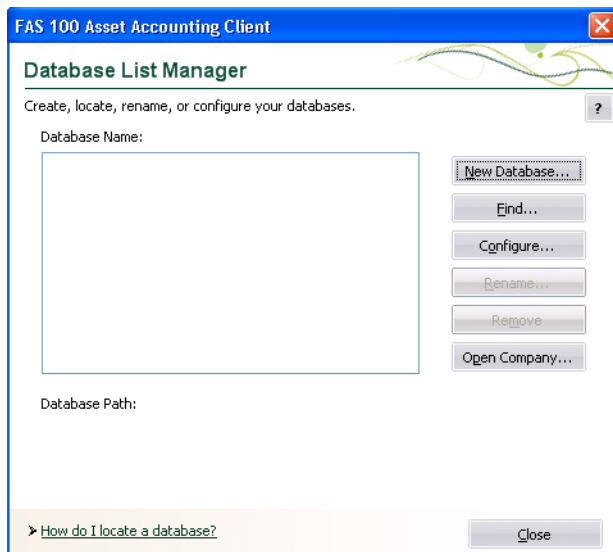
FAS 100 Asset Accounting Client

Database List Manager

Create, locate, rename, or configure your databases.

?

Database Name:

New Database...

Find...

Configure...

Rename...

Remove

Open Company...

Database Path:

How do I locate a database?

Close